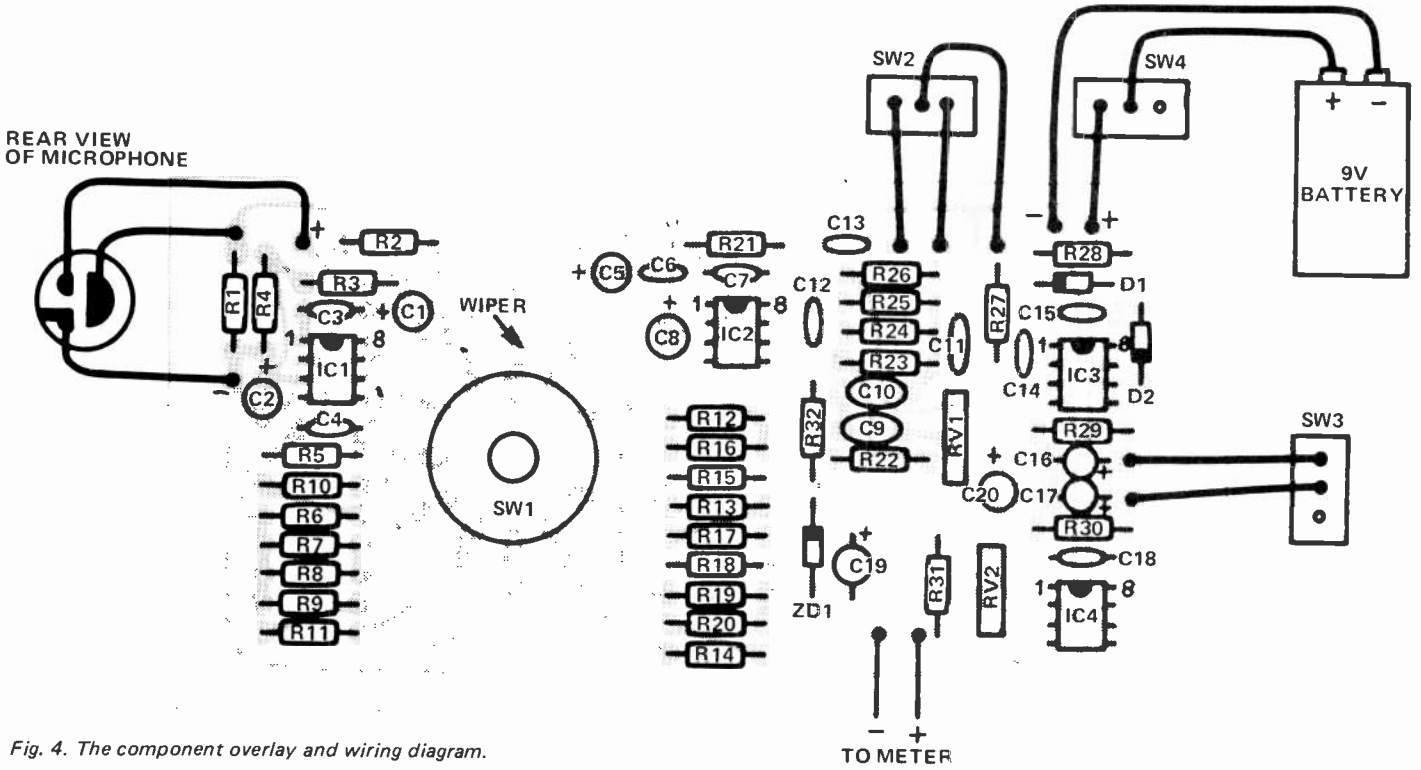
REAR VIEW OF MICROPHONE

+
R2
R1
R4
R3
C3
+ C1
1
8
IC1
+
−
C2
C4
R5
R10
R6
R7
R8
R9
R11

WIPER
SW1

+ C5
C6
R21
C7
+
C8
1
IC2
8
R12
R16
R15
R13
R17
R18
R19
R20
R14

C13
C12
SW2
R26
R25
R24
R23
C10
C9
R22
R32
C11
RV1
R27
ZD1
+
C19
R31
RV2
+
C20

SW4
9V BATTERY
+
−
−
+
R28
D1
C15
C14
1
8
IC3
D2
R29
C16
+
C17
+
R30
C18
1
8
IC4
SW3

− +
TO METER

Fig. 4. The component overlay and wiring diagram.